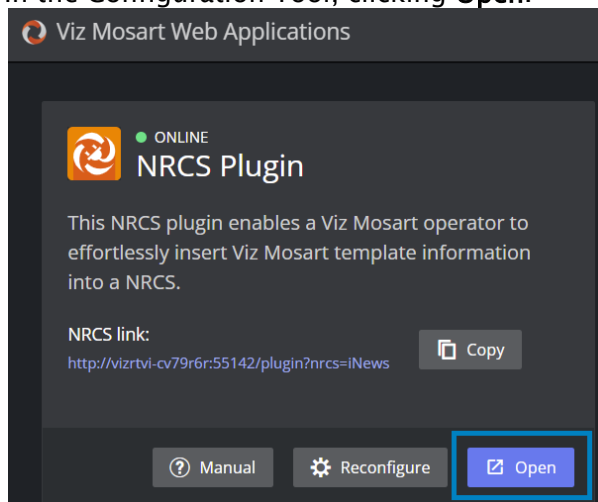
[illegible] the Configuration Tool, clicking Open.

Viz Mosart Web Applications

ONLINE

NRCS Plugin

This NRCS plugin enables a Viz Mosart operator to effortlessly insert Viz Mosart template information into a NRCS.

NRCS link:

http://vizrtvi-cv79r6r:55142/plugin?nrcs=iNews

Copy

Manual

Reconfigure

Open